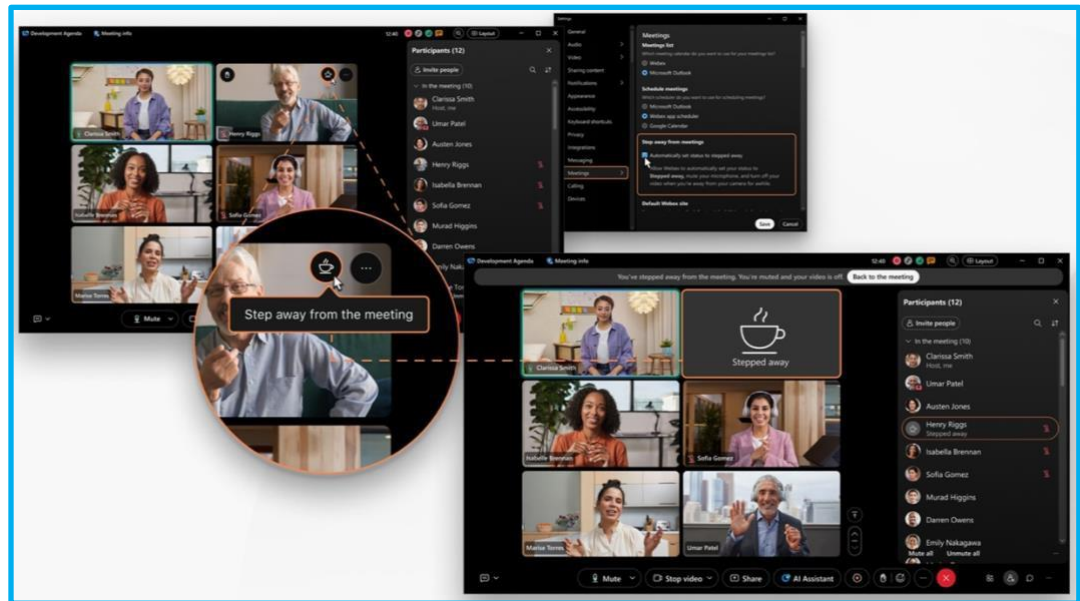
Development Agenda Meeting info 12:40 Layout

Participants (12)

Invite people

In the meeting (10)

Clarissa Smith
Host, me

Umar Patel

Austen Jones

Henry Riggs

Isabella Brennan

Sofia Gomez

Murad Higgins

Darren Owens

Clarissa Smith

Henry Riggs

Isabelle Brennan

Sofia Gomez

Marise Torres

Mute

Settings

General
Audio
Video
Sharing content
Notifications
Appearance
Accessibility
Keyboard shortcuts
Privacy
Integrations
Messaging
Meetings
Calling
Devices

Meetings

Meetings list
Which meeting calendar do you want to use for your meetings list?
Webex
Microsoft Outlook

Schedule meetings
Which scheduler do you want to use for scheduling meetings?
Microsoft Outlook
Webex app scheduler
Google Calendar

Step away from meetings
Automatically set status to stepped away
Allow Webex to automatically set your status to Stepped away, mute your microphone, and turn off your video when you're away from your camera for awhile.

Default Webex site

Save Cancel

Step away from the meeting

Development Agenda Meeting info 12:40 Layout

You've stepped away from the meeting. You're muted and your video is off. Back to the meeting

Clarissa Smith

Stepped away

Isabelle Brennan

Sofia Gomez

Marise Torres

Umar Patel

Participants (12)

Invite people

In the meeting (10)

Clarissa Smith
Host, me

Umar Patel

Austen Jones

Henry Riggs
Stepped away

Isabella Brennan

Sofia Gomez

Murad Higgins

Darren Owens

Emily Nakagawa

Mute all Unmute all

Mute Stop video Share AI Assistant